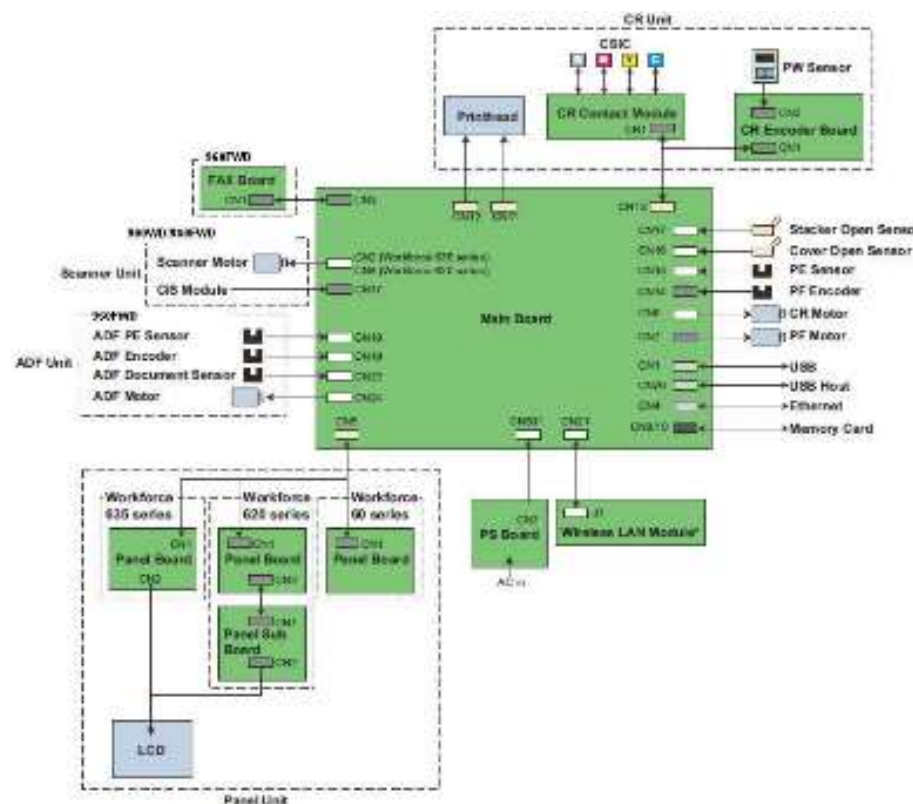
CR Unit

CSIC

PW Sensor

Printhead

CR Contact Module

CN1

CN2

CR Encoder Board

CN1

560FWD

FAX Board

CN1

CN5

CN10

CN11

CN13

960FWD/560FWD

Scanner Unit

Scanner Motor

CIS Module

CN6 (WorkForce 635 series)

CN8 (WorkForce 620 series)

CN17

Stacker Open Sensor

Cover Open Sensor

PE Sensor

PF Encoder

CN17

CN16

CN15

CN14

CN4

CN7

CR Motor

PF Motor

550FWD

ADF Unit

ADF PE Sensor

ADF Encoder

ADF Document Sensor

ADF Motor

CN19

CN18

CN20

CN24

Main Board

CN1

CN9

CN8

CN510

USB

USB Host

Ethernet

Memory Card

CN3

CN501

CN21

Panel Unit

Workforce 635 series

Workforce 620 series

Workforce 60 series

CN1

Panel Board

CN2

CN1

Panel Board

CN2

CN1

Panel Board

CN2

Panel Sub Board

CN1

PS Board

AC in

CN2

J1

Wireless LAN Module*

LCD

Panel Unit